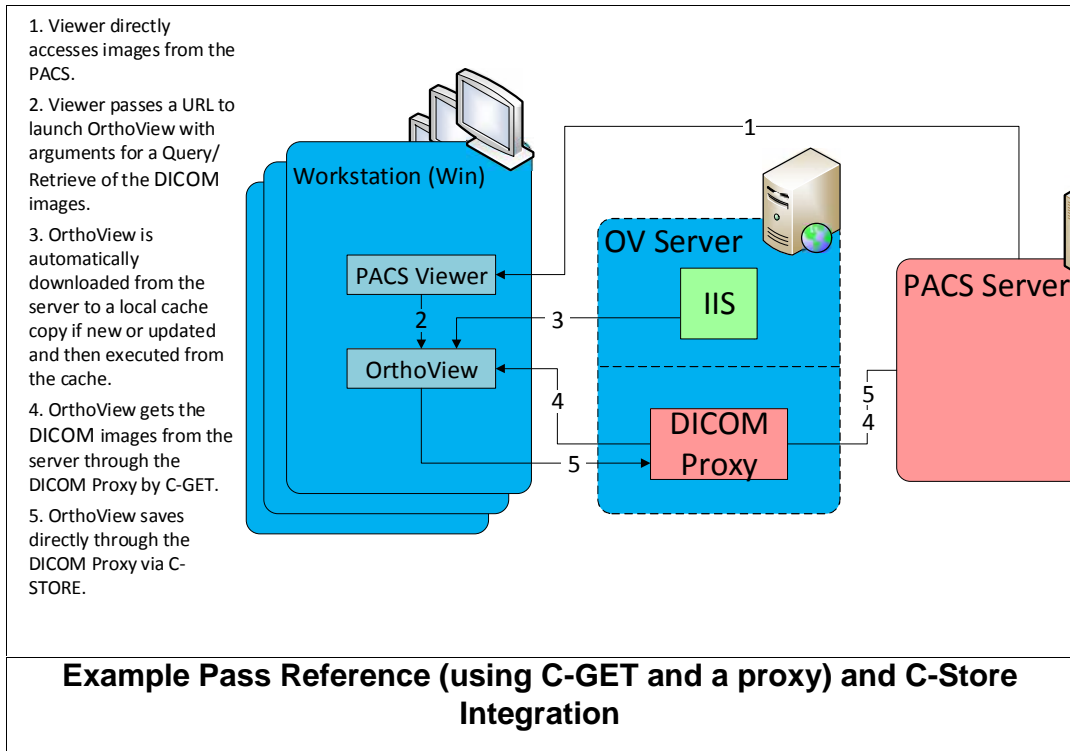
1. Viewer directly accesses images from the PACS.

2. Viewer passes a URL to launch OrthoView with arguments for a Query/ Retrieve of the DICOM images.

3. OrthoView is automatically downloaded from the server to a local cache copy if new or updated and then executed from the cache.

4. OrthoView gets the DICOM images from the server through the DICOM Proxy by C-GET.

5. OrthoView saves directly through the DICOM Proxy via C-STORE.

Workstation (Win)

PACS Viewer

2

OrthoView

1

OV Server

IIS

3

4

5

DICOM Proxy

PACS Server

5

4

Example Pass Reference (using C-GET and a proxy) and C-Store Integration